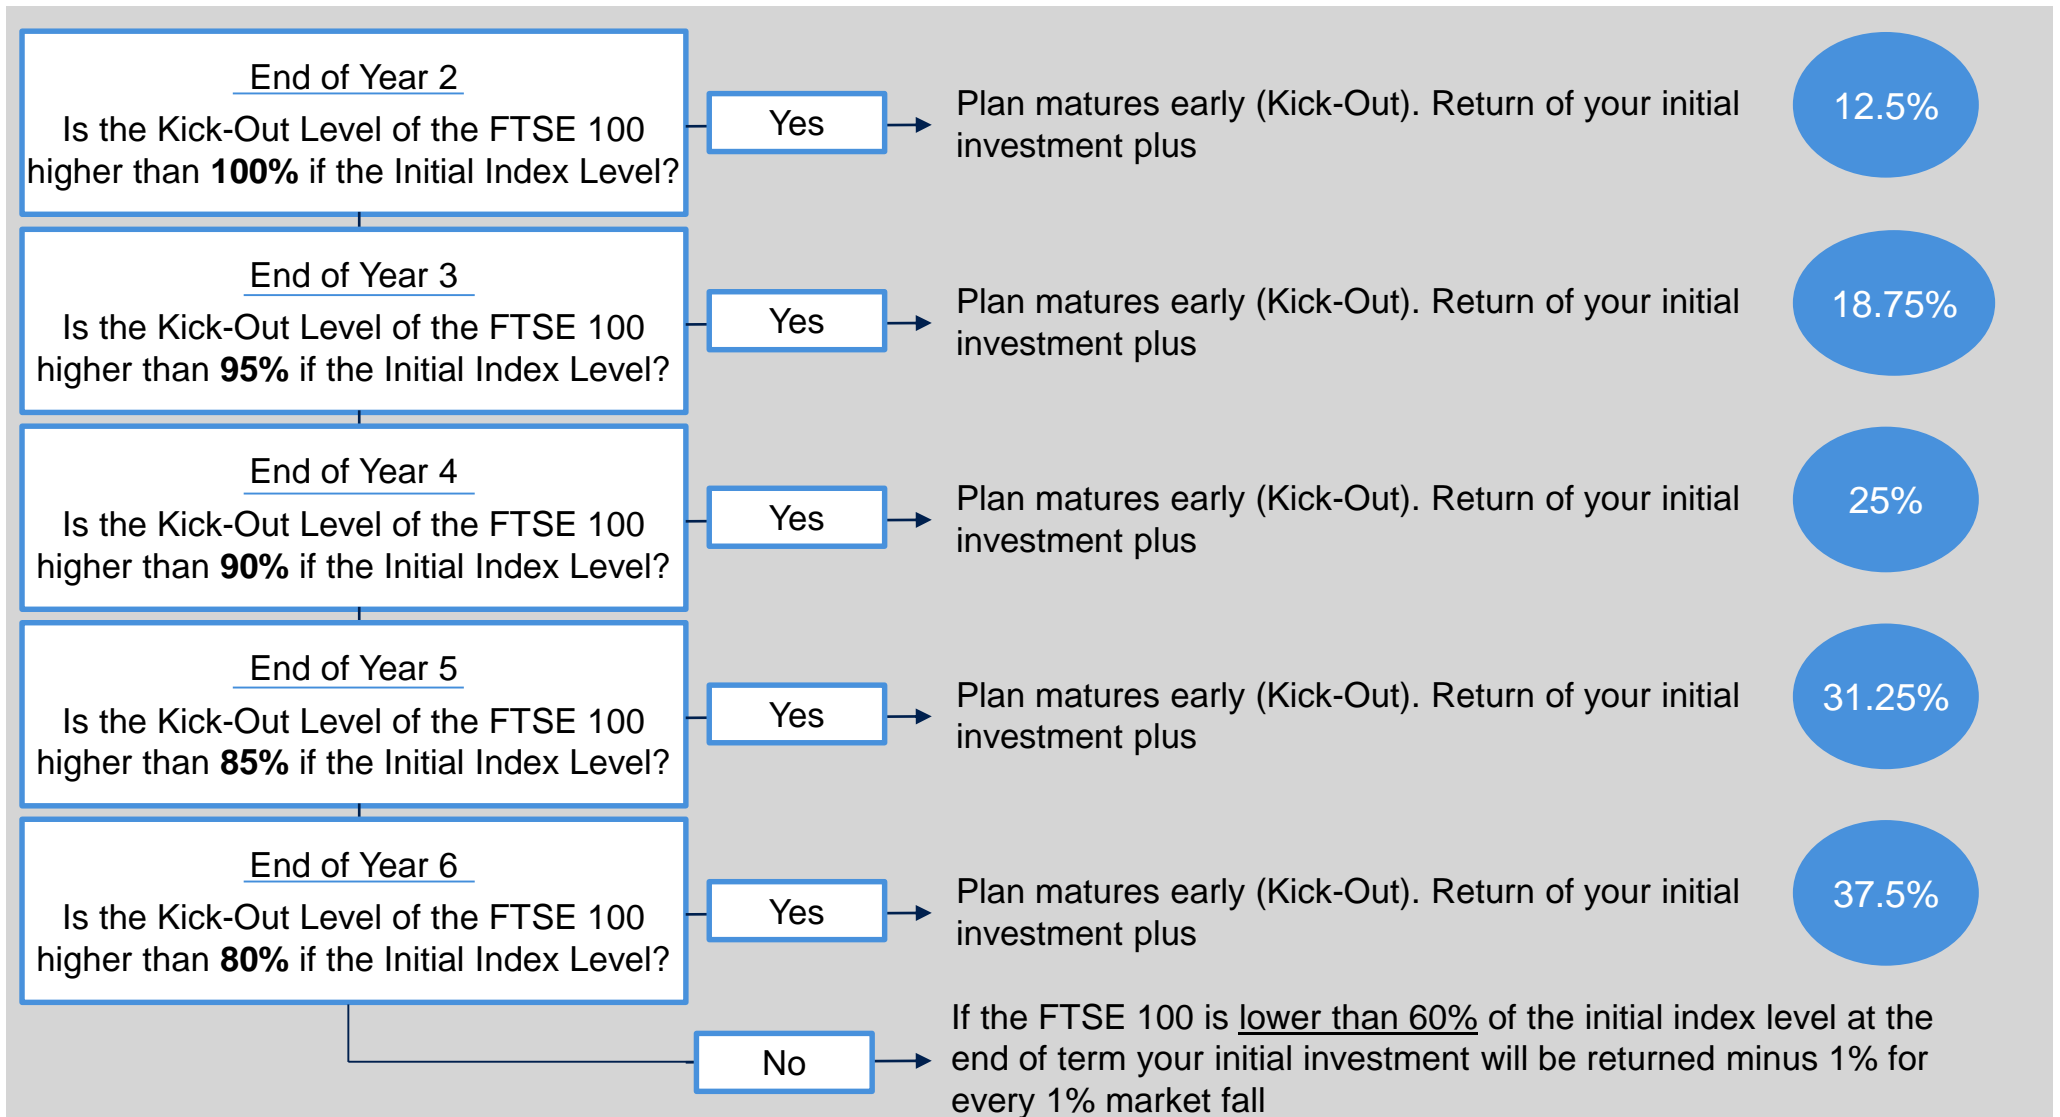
End of Year 2

Is the Kick-Out Level of the FTSE 100 higher than **100%** if the Initial Index Level?

Yes

Plan matures early (Kick-Out). Return of your initial investment plus

12.5%

End of Year 3

Is the Kick-Out Level of the FTSE 100 higher than **95%** if the Initial Index Level?

Yes

Plan matures early (Kick-Out). Return of your initial investment plus

18.75%

End of Year 4

Is the Kick-Out Level of the FTSE 100 higher than **90%** if the Initial Index Level?

Yes

Plan matures early (Kick-Out). Return of your initial investment plus

25%

End of Year 5

Is the Kick-Out Level of the FTSE 100 higher than **85%** if the Initial Index Level?

Yes

Plan matures early (Kick-Out). Return of your initial investment plus

31.25%

End of Year 6

Is the Kick-Out Level of the FTSE 100 higher than **80%** if the Initial Index Level?

Yes

Plan matures early (Kick-Out). Return of your initial investment plus

37.5%

No

If the FTSE 100 is lower than 60% of the initial index level at the end of term your initial investment will be returned minus 1% for every 1% market fall